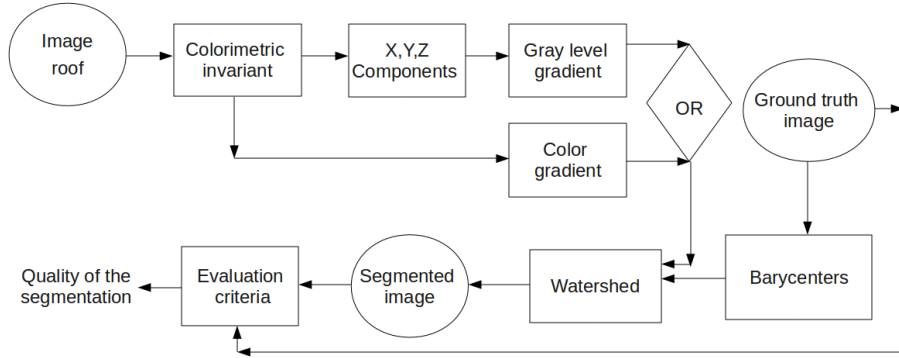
Image roof

Colorimetric invariant

X,Y,Z Components

Gray level gradient

OR

Ground truth image

Color gradient

Barycenters

Watershed

Segmented image

Evaluation criteria

Quality of the segmentation